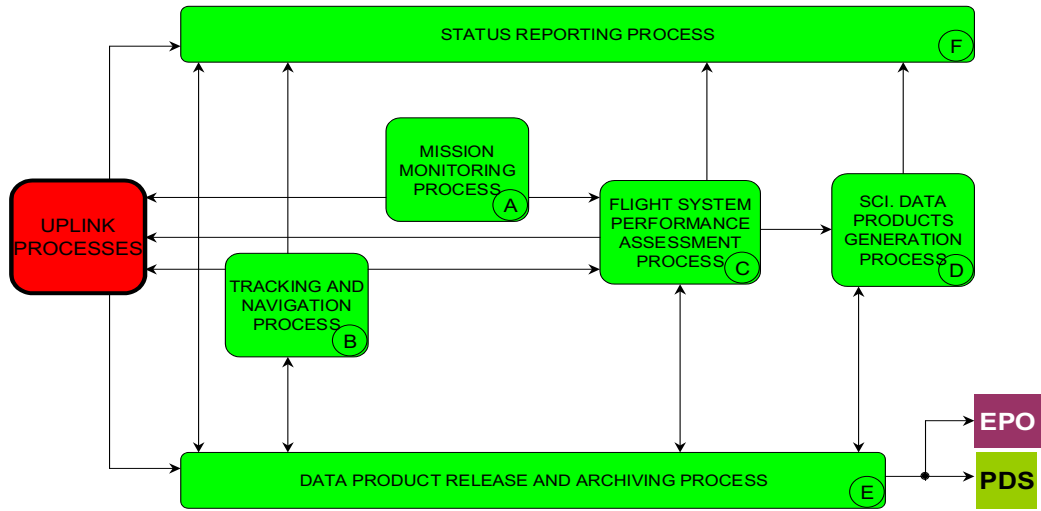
STATUS REPORTING PROCESS
F

MISSION MONITORING PROCESS
A

UPLINK PROCESSES

FLIGHT SYSTEM PERFORMANCE ASSESSMENT PROCESS
C

SCI. DATA PRODUCTS GENERATION PROCESS
D

TRACKING AND NAVIGATION PROCESS
B

EPO

DATA PRODUCT RELEASE AND ARCHIVING PROCESS
E

PDS